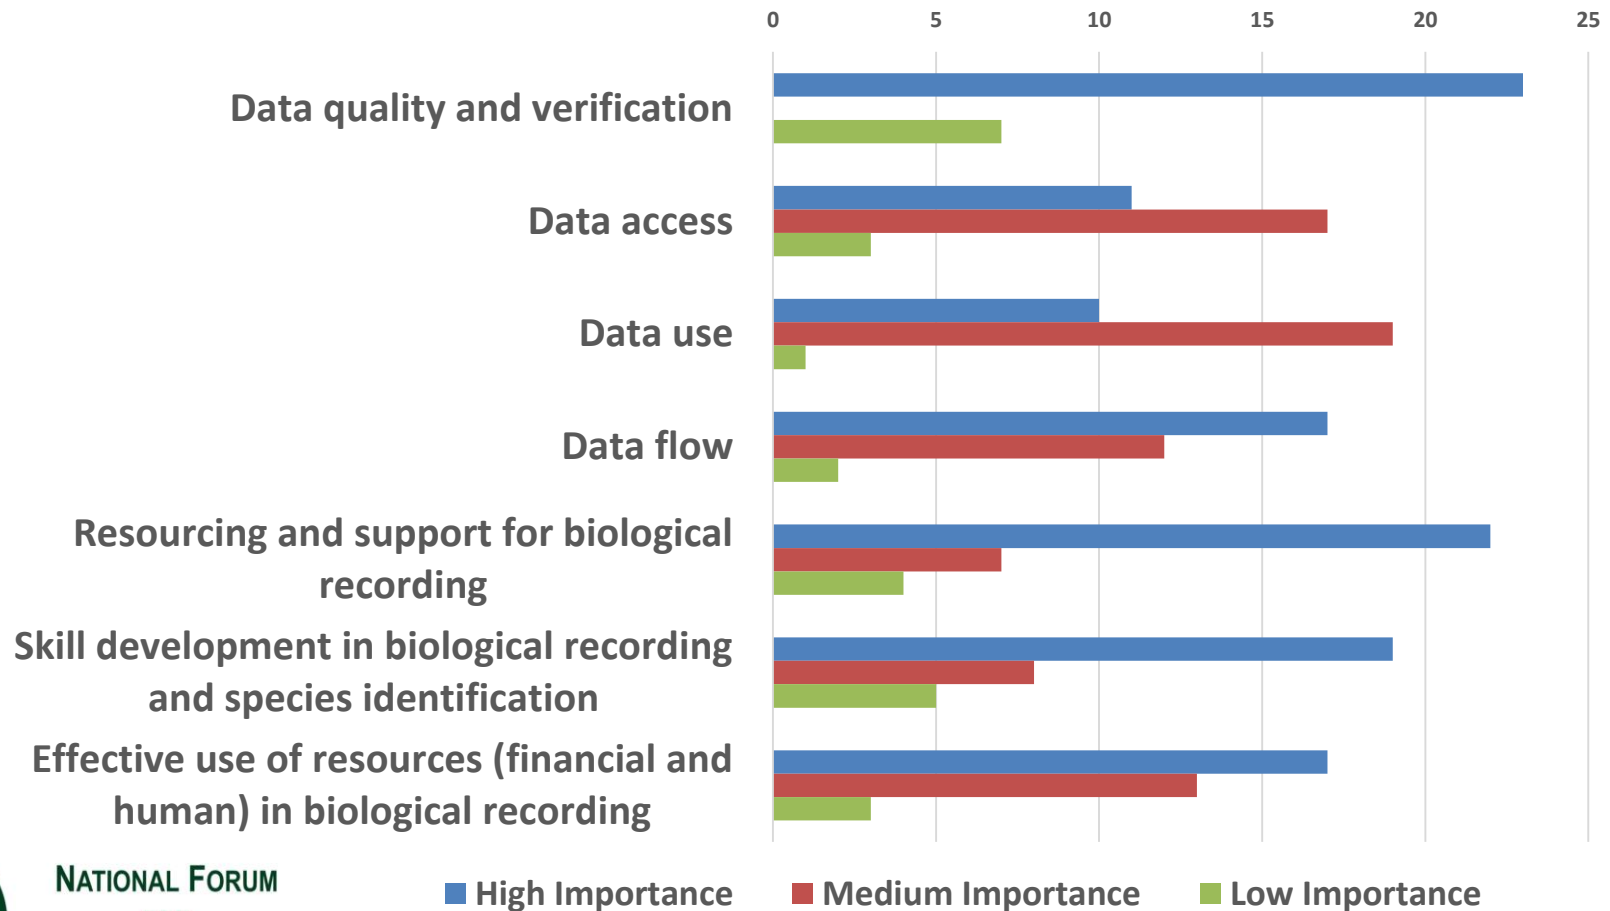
0 5 10 15 20 25

Data quality and verification

Data access

Data use

Data flow

Resourcing and support for biological recording

Skill development in biological recording and species identification

Effective use of resources (financial and human) in biological recording

NATIONAL FORUM

High Importance   Medium Importance   Low Importance